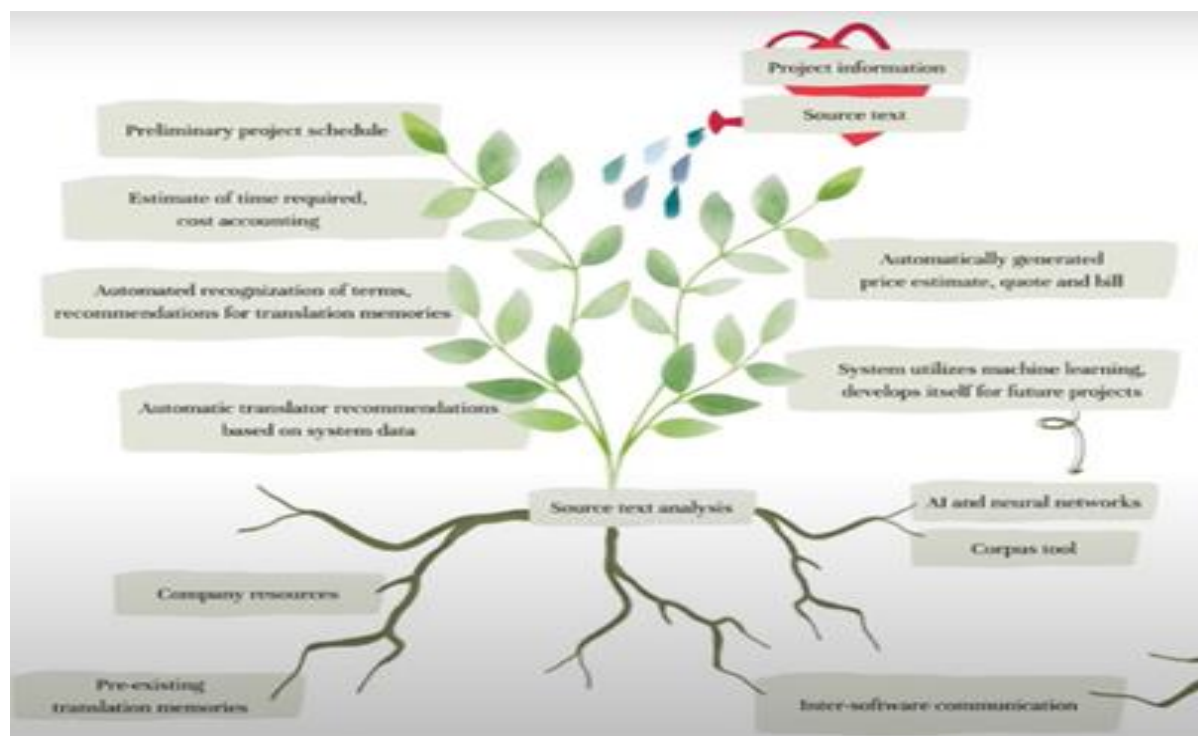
Project information

Source text

Preliminary project schedule

Estimate of time required, cost accounting

Automatically generated price estimate, quote and bill

Automated recognization of terms, recommendations for translation memories

System utilizes machine learning, develops itself for future projects

Automatic translator recommendations based on system data

Source text analysis

AI and neural networks

Corpus tool

Company resources

Pre-existing translation memories

Inter-software communication